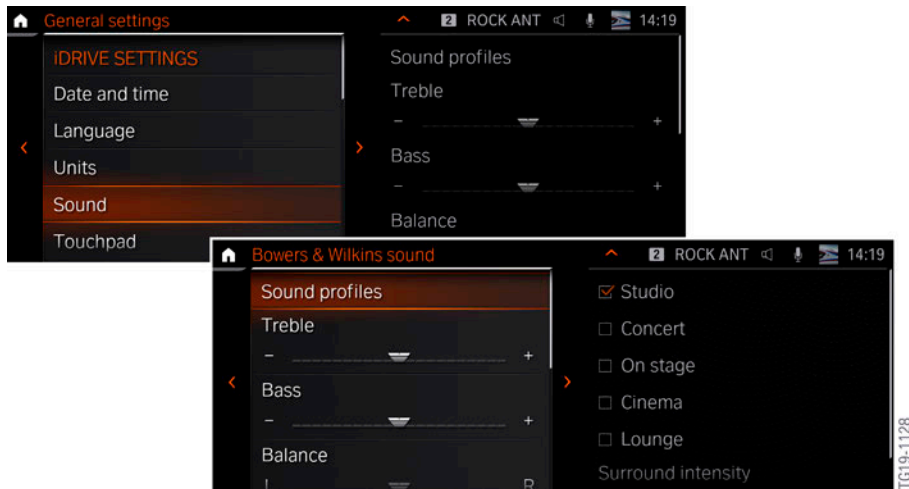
General settings
2 ROCK ANT 14:19
iDRIVE SETTINGS
Date and time
Language
Units
Sound
Touchpad
Sound profiles
Treble
− +
Bass
− +
Balance

Bowers & Wilkins sound
2 ROCK ANT 14:19
Sound profiles
Treble
− +
Bass
− +
Balance
L R
☑ Studio
☐ Concert
☐ On stage
☐ Cinema
☐ Lounge
Surround intensity

TG19-1128